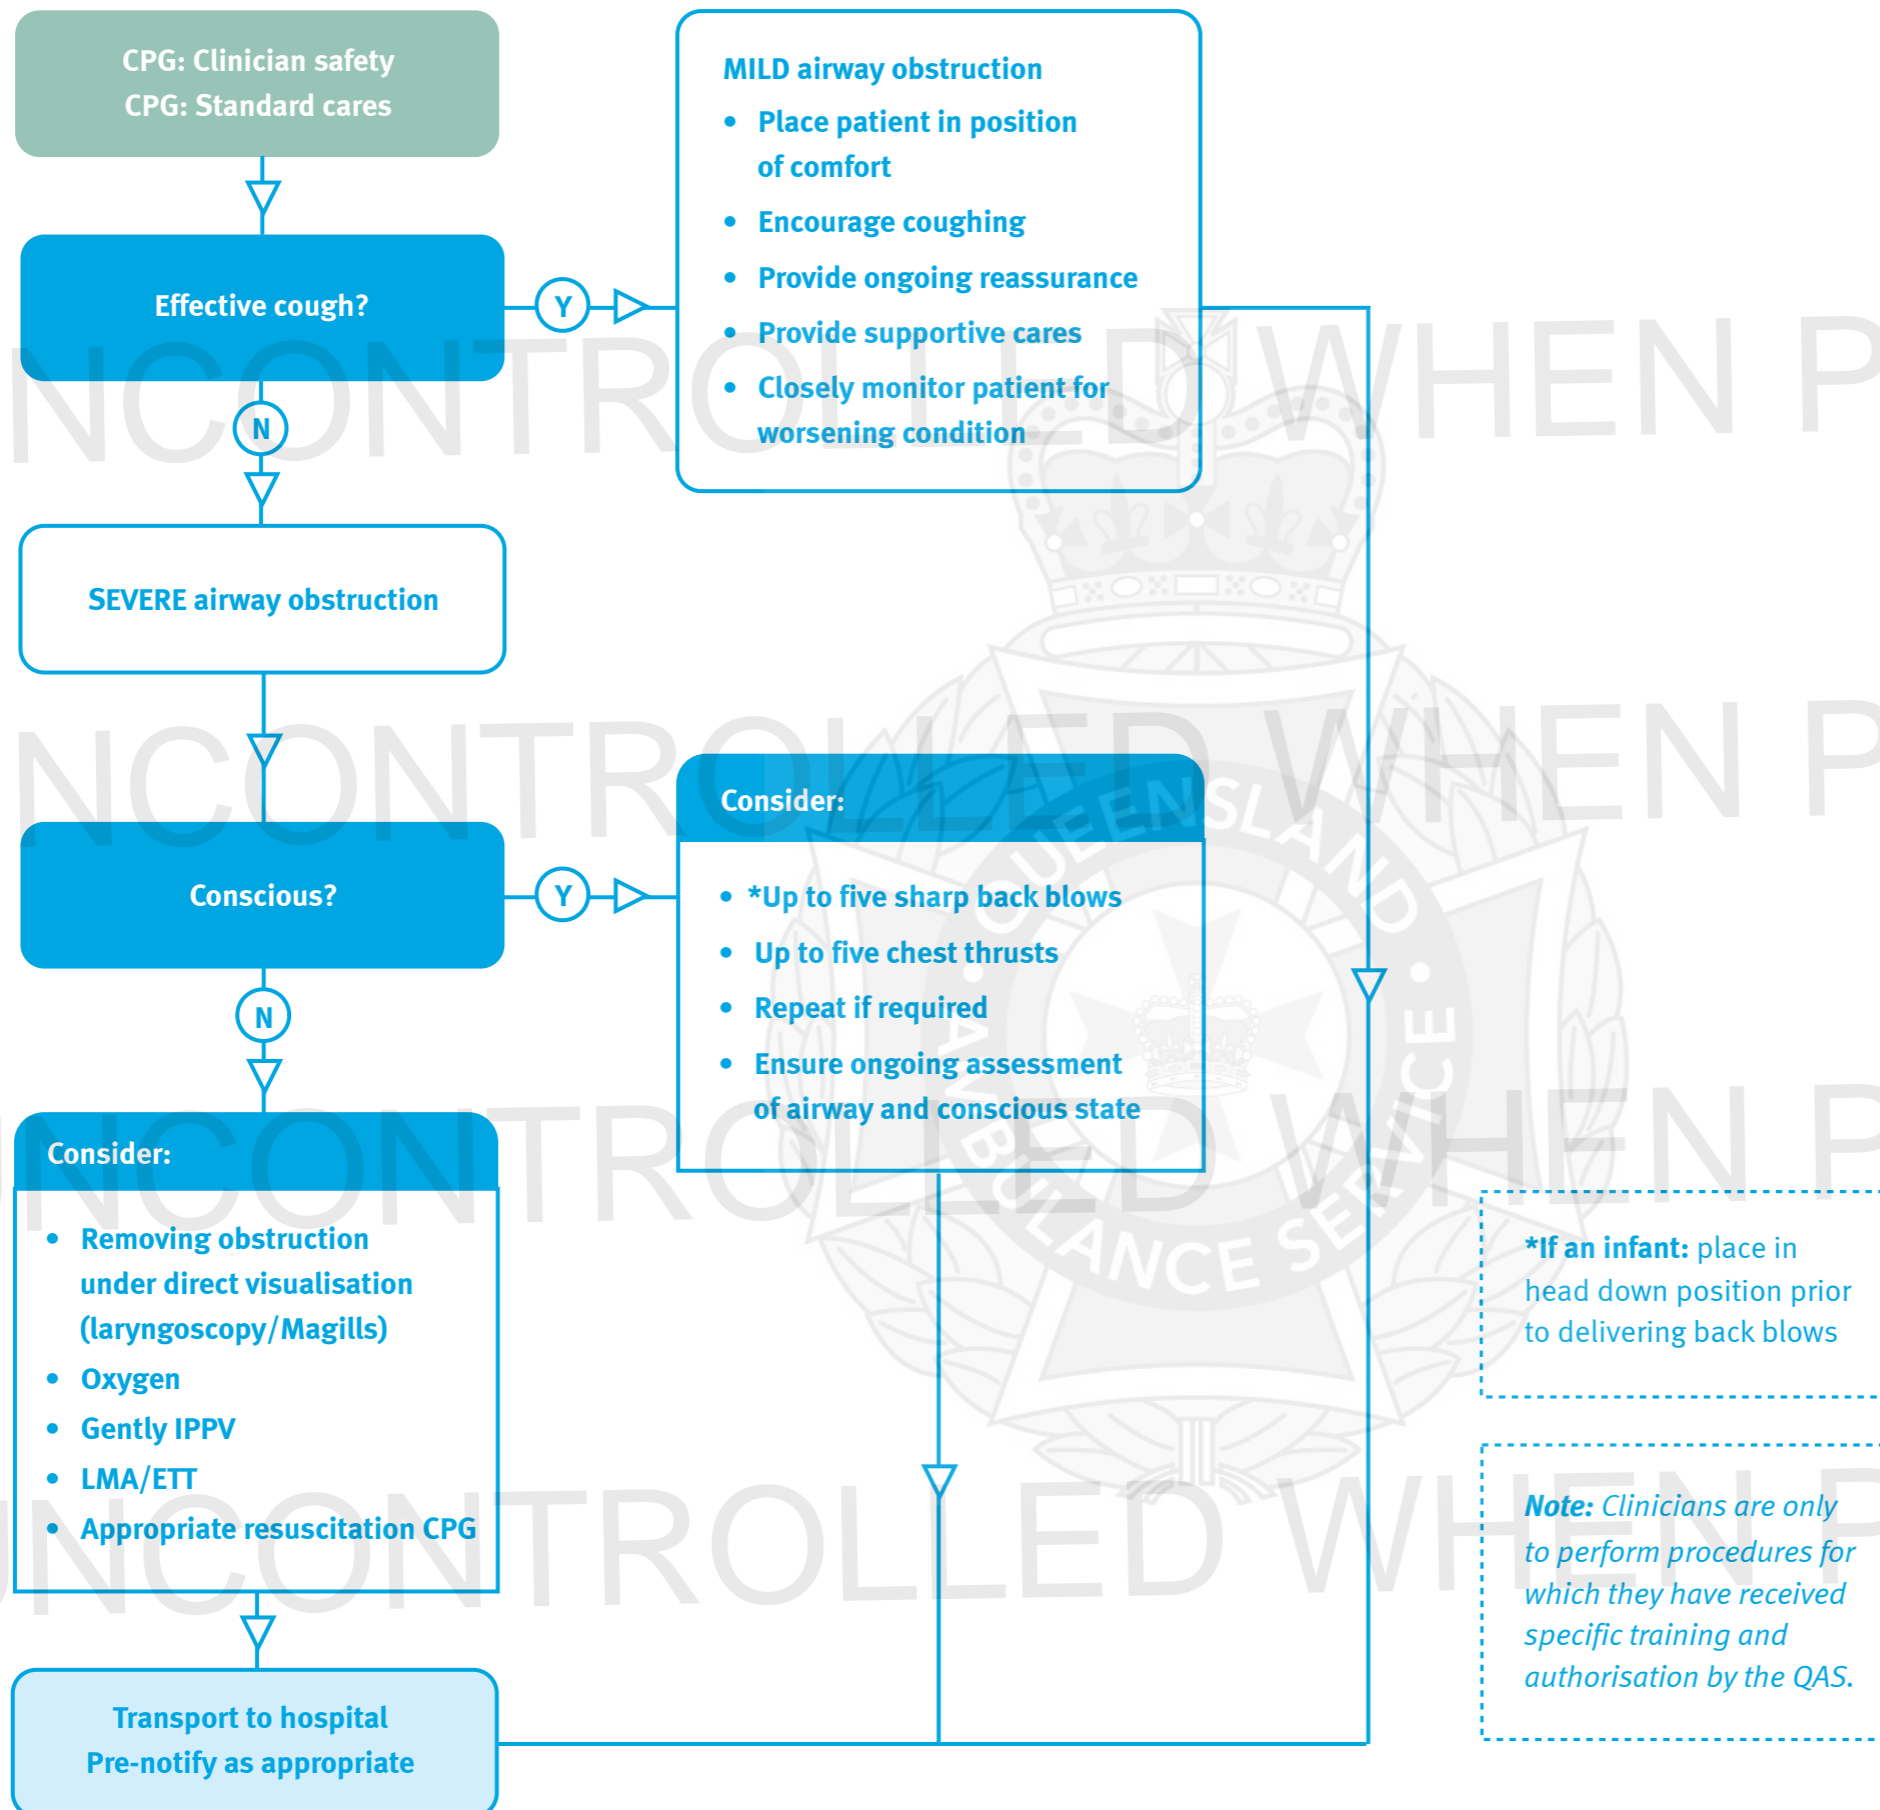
CPG: Clinician safety
CPG: Standard cares

Effective cough?

Y

MILD airway obstruction
- Place patient in position of comfort
- Encourage coughing
- Provide ongoing reassurance
- Provide supportive cares
- Closely monitor patient for worsening condition

N

SEVERE airway obstruction

Conscious?

Y

Consider:
- *Up to five sharp back blows
- Up to five chest thrusts
- Repeat if required
- Ensure ongoing assessment of airway and conscious state

N

Consider:
- Removing obstruction under direct visualisation (laryngoscopy/Magills)
- Oxygen
- Gently IPPV
- LMA/ETT
- Appropriate resuscitation CPG

*If an infant: place in head down position prior to delivering back blows

Note: Clinicians are only to perform procedures for which they have received specific training and authorisation by the QAS.

Transport to hospital
Pre-notify as appropriate

UNCONTROLLED WHEN P
UNCONTROLLED WHEN P
UNCONTROLLED WHEN P
UNCONTROLLED WHEN P
QUEENSLAND AMBULANCE SERVICE